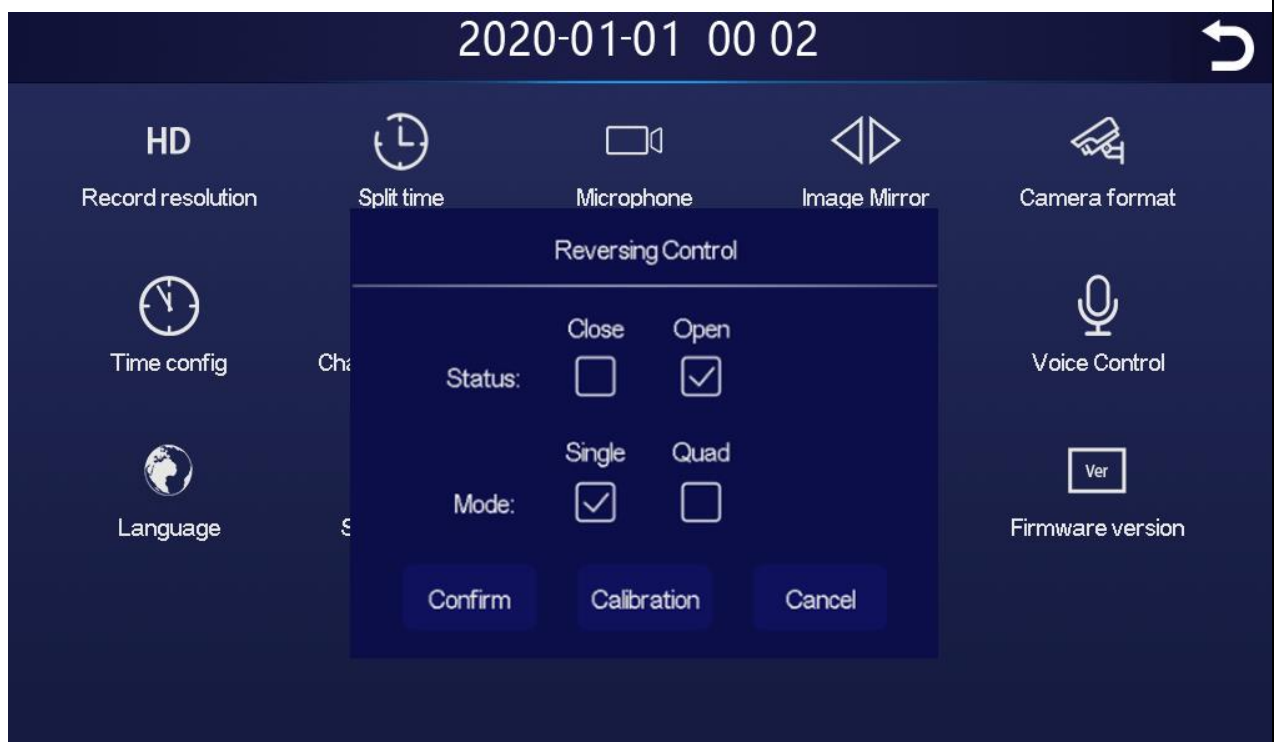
2020-01-01 00 02

HD
Record resolution

Split time

Microphone

Image Mirror

Camera format

Reversing Control

Time config

Cha

Close Open

Status:

Voice Control

Single Quad

Mode:

Language

S

Ver
Firmware version

Confirm Calibration Cancel